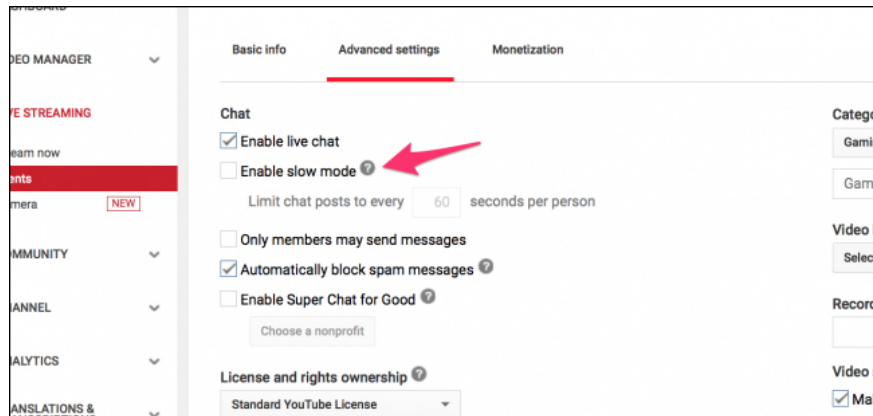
SHBOARD

DEO MANAGER

VE STREAMING

eam now

ents

mera NEW

MMUNITY

ANNEL

ALYTICS

ANSLATIONS &

Basic info

Advanced settings

Monetization

Chat

Enable live chat

Enable slow mode

Limit chat posts to every 60 seconds per person

Only members may send messages

Automatically block spam messages

Enable Super Chat for Good

Choose a nonprofit

License and rights ownership

Standard YouTube License

Catego

Gami

Gam

Video

Selec

Recor

Video

Ma